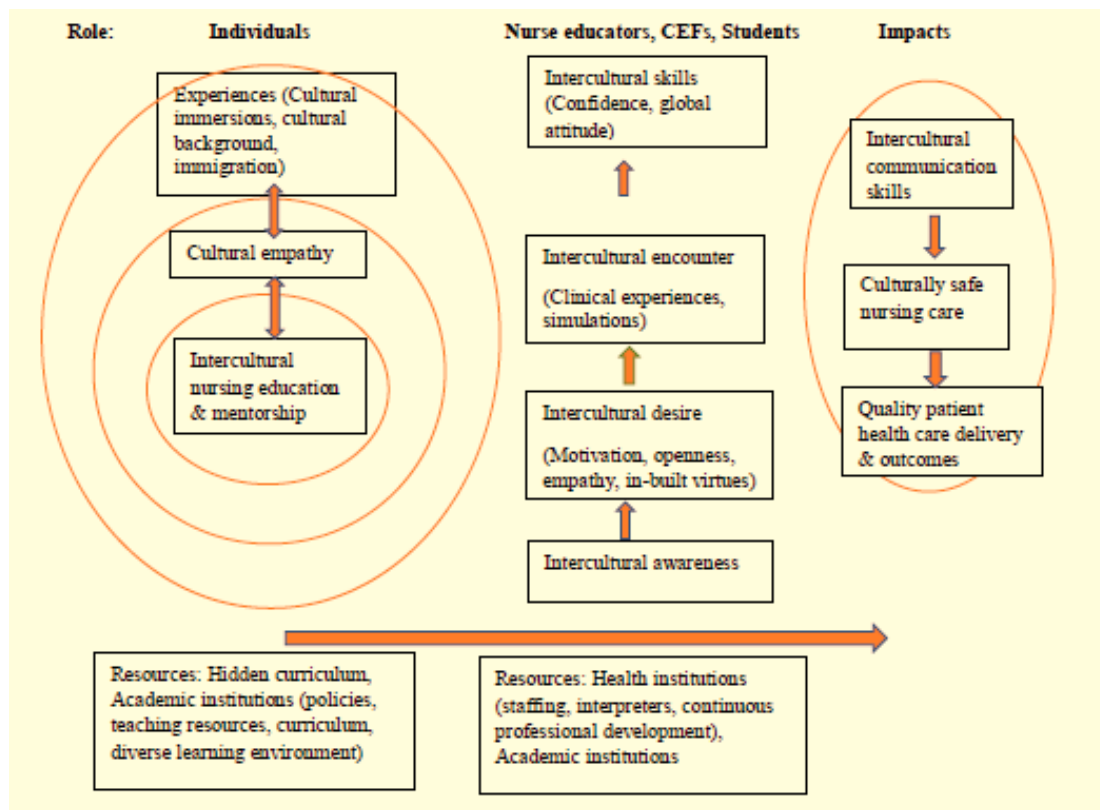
Role: Individuals

Experiences (Cultural immersions, cultural background, immigration)

Cultural empathy

Intercultural nursing education & mentorship

Nurse educators, CEFs, Students

Intercultural skills (Confidence, global attitude)

Intercultural encounter

(Clinical experiences, simulations)

Intercultural desire

(Motivation, openness, empathy, in-built virtues)

Intercultural awareness

Impacts

Intercultural communication skills

Culturally safe nursing care

Quality patient health care delivery & outcomes

Resources: Hidden curriculum, Academic institutions (policies, teaching resources, curriculum, diverse learning environment)

Resources: Health institutions (staffing, interpreters, continuous professional development), Academic institutions